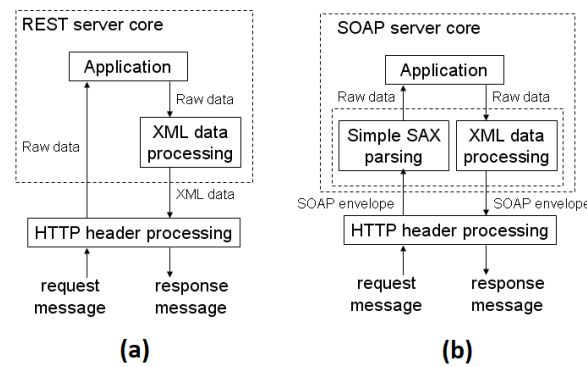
REST server core

Application

Raw data

Raw data

XML data processing

XML data

HTTP header processing

request message

response message

(a)

SOAP server core

Application

Raw data

Raw data

Simple SAX parsing

XML data processing

SOAP envelope

SOAP envelope

HTTP header processing

request message

response message

(b)